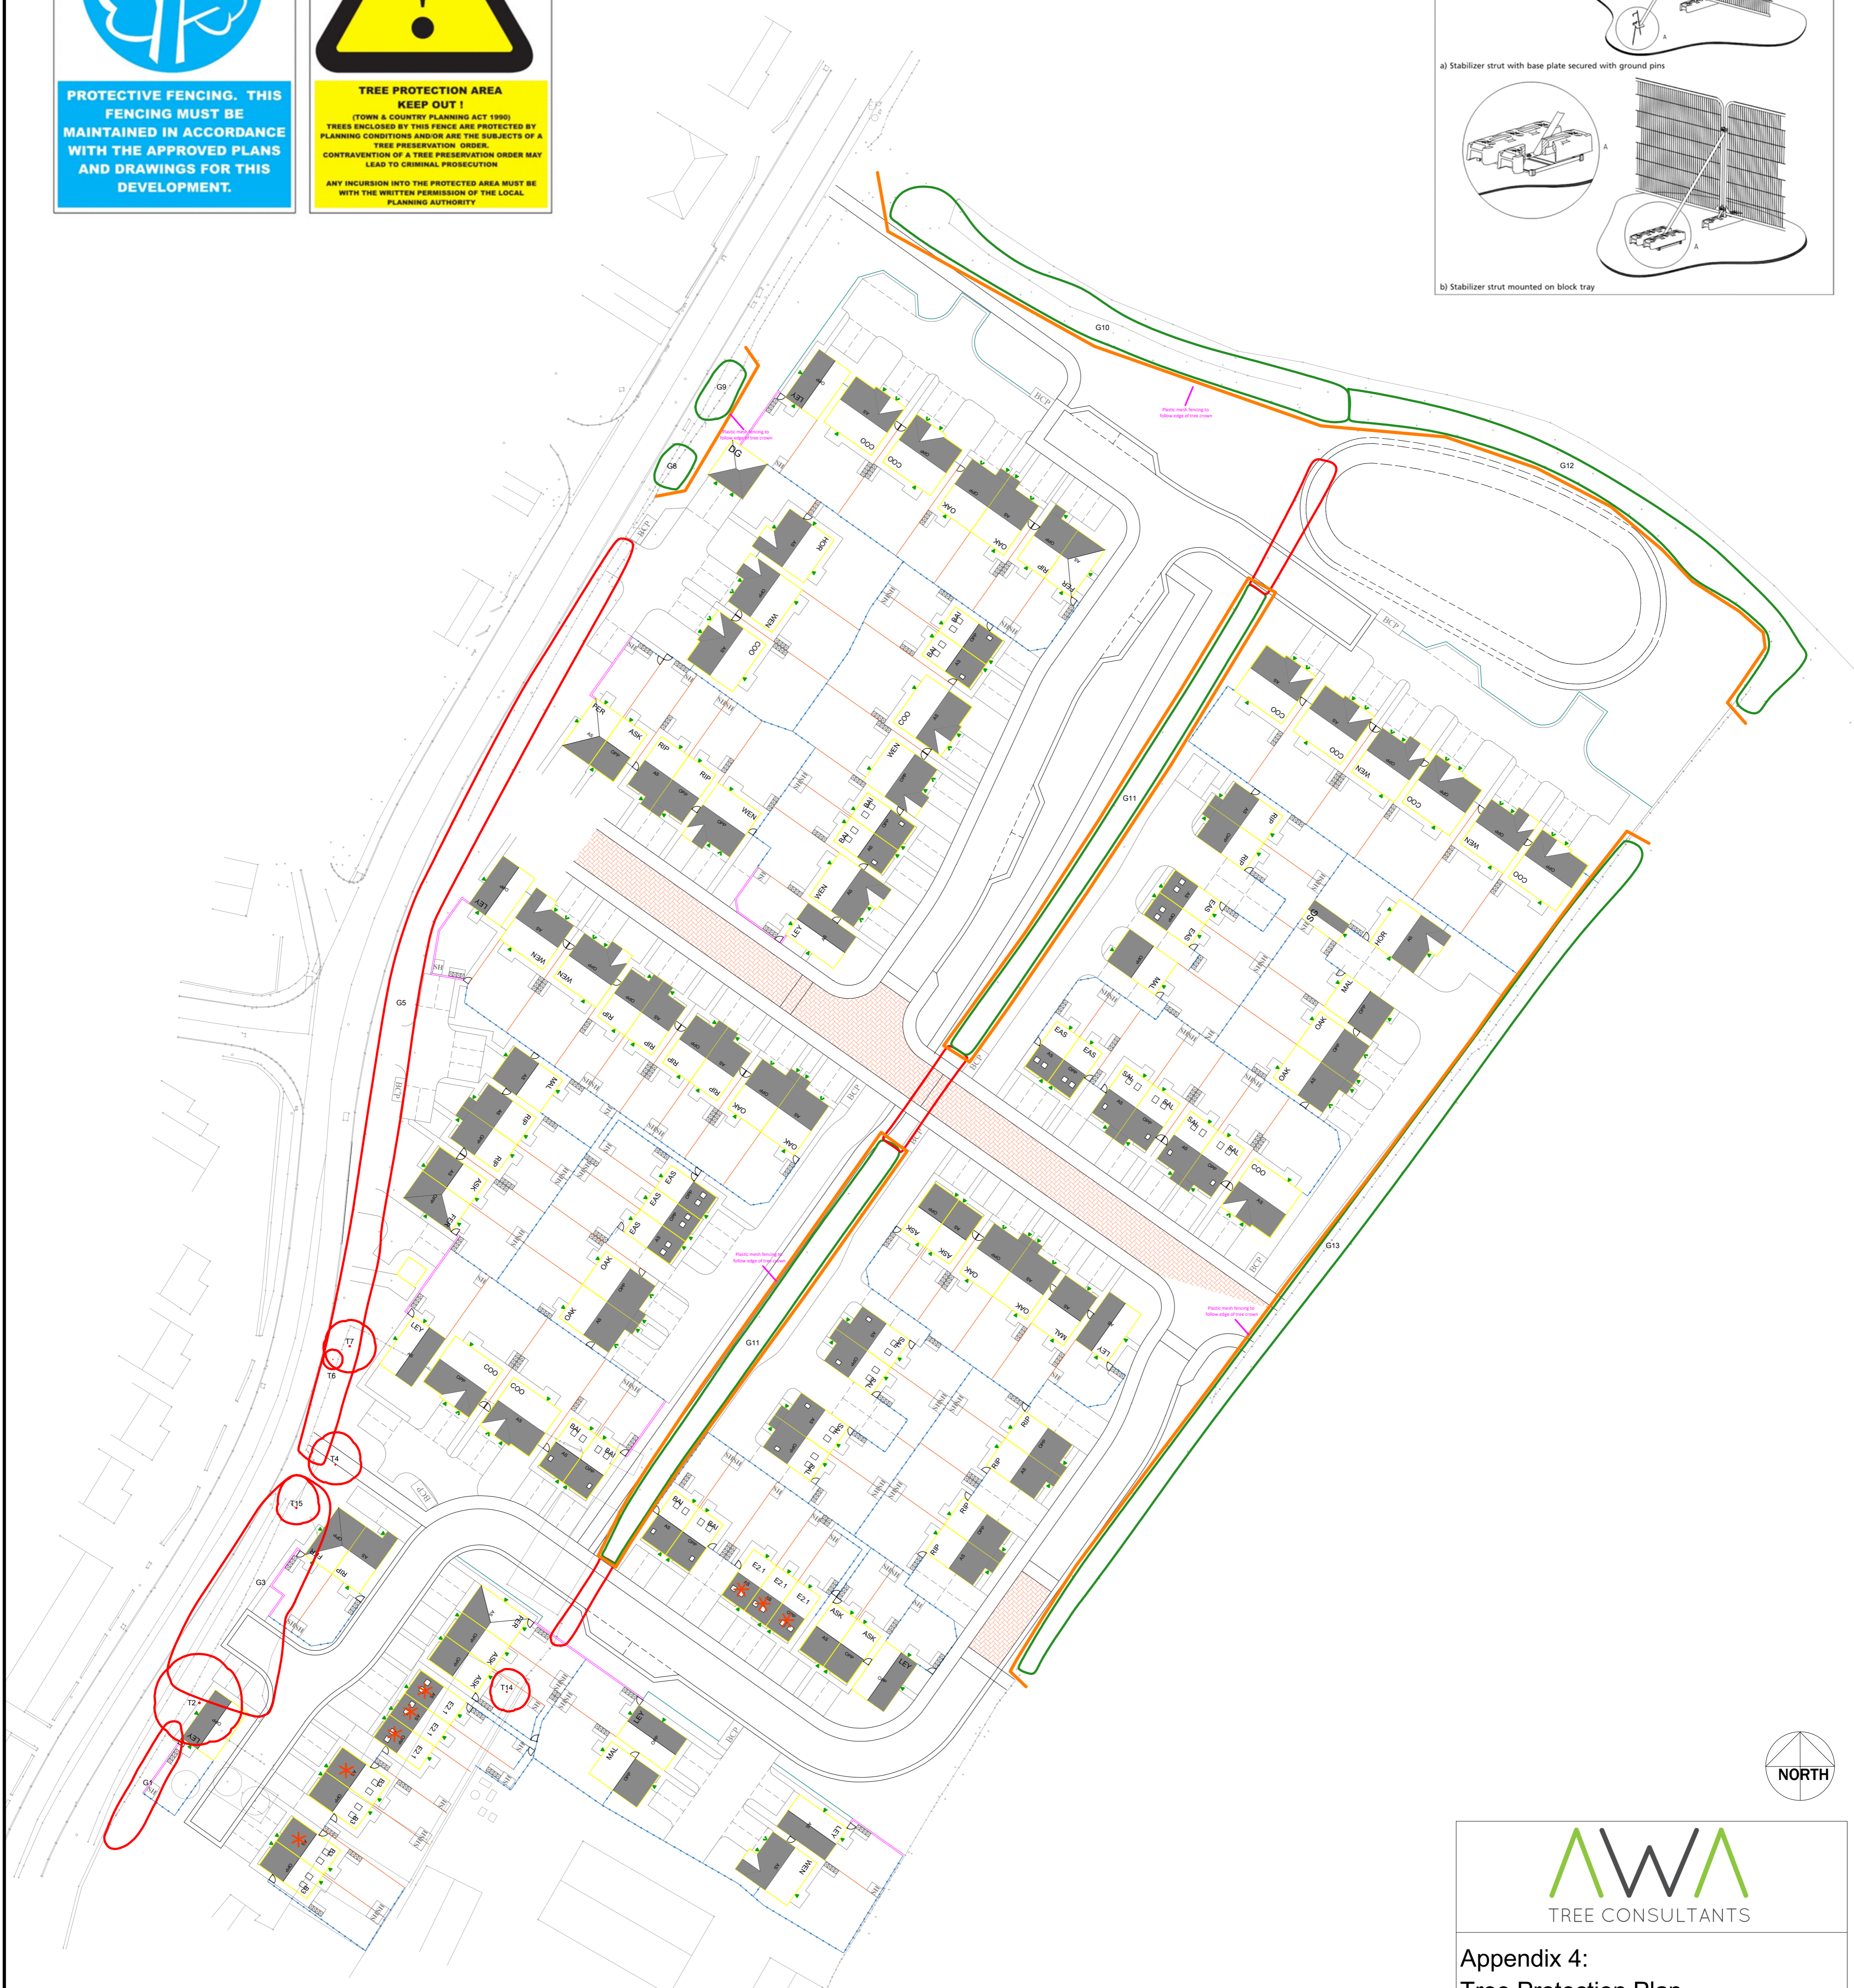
PROTECTIVE FENCING. THIS FENCING MUST BE MAINTAINED IN ACCORDANCE WITH THE APPROVED PLANS AND DRAWINGS FOR THIS DEVELOPMENT.

TREE PROTECTION AREA
KEEP OUT !
(TOWN & COUNTRY PLANNING ACT 1990)
TREES ENCLOSED BY THIS FENCE ARE PROTECTED BY PLANNING CONDITIONS AND/OR ARE THE SUBJECTS OF A TREE PRESERVATION ORDER.
CONTRAVENTION OF A TREE PRESERVATION ORDER MAY LEAD TO CRIMINAL PROSECUTION

ANY INCURSION INTO THE PROTECTED AREA MUST BE WITH THE WRITTEN PERMISSION OF THE LOCAL PLANNING AUTHORITY

a) Stabilizer strut with base plate secured with ground pins

b) Stabilizer strut mounted on block tray

G10

G9

G8

G12

G11

G5

G13

G3

G1

T7

T6

T4

T15

T2

T14

Plastic mesh fencing to follow edge of tree crown

Plastic mesh fencing to follow edge of tree crown

Plastic mesh fencing to follow edge of tree crown

Plastic mesh fencing to follow edge of tree crown

NORTH

AWA
TREE CONSULTANTS

Appendix 4:
Tree Protection Plan